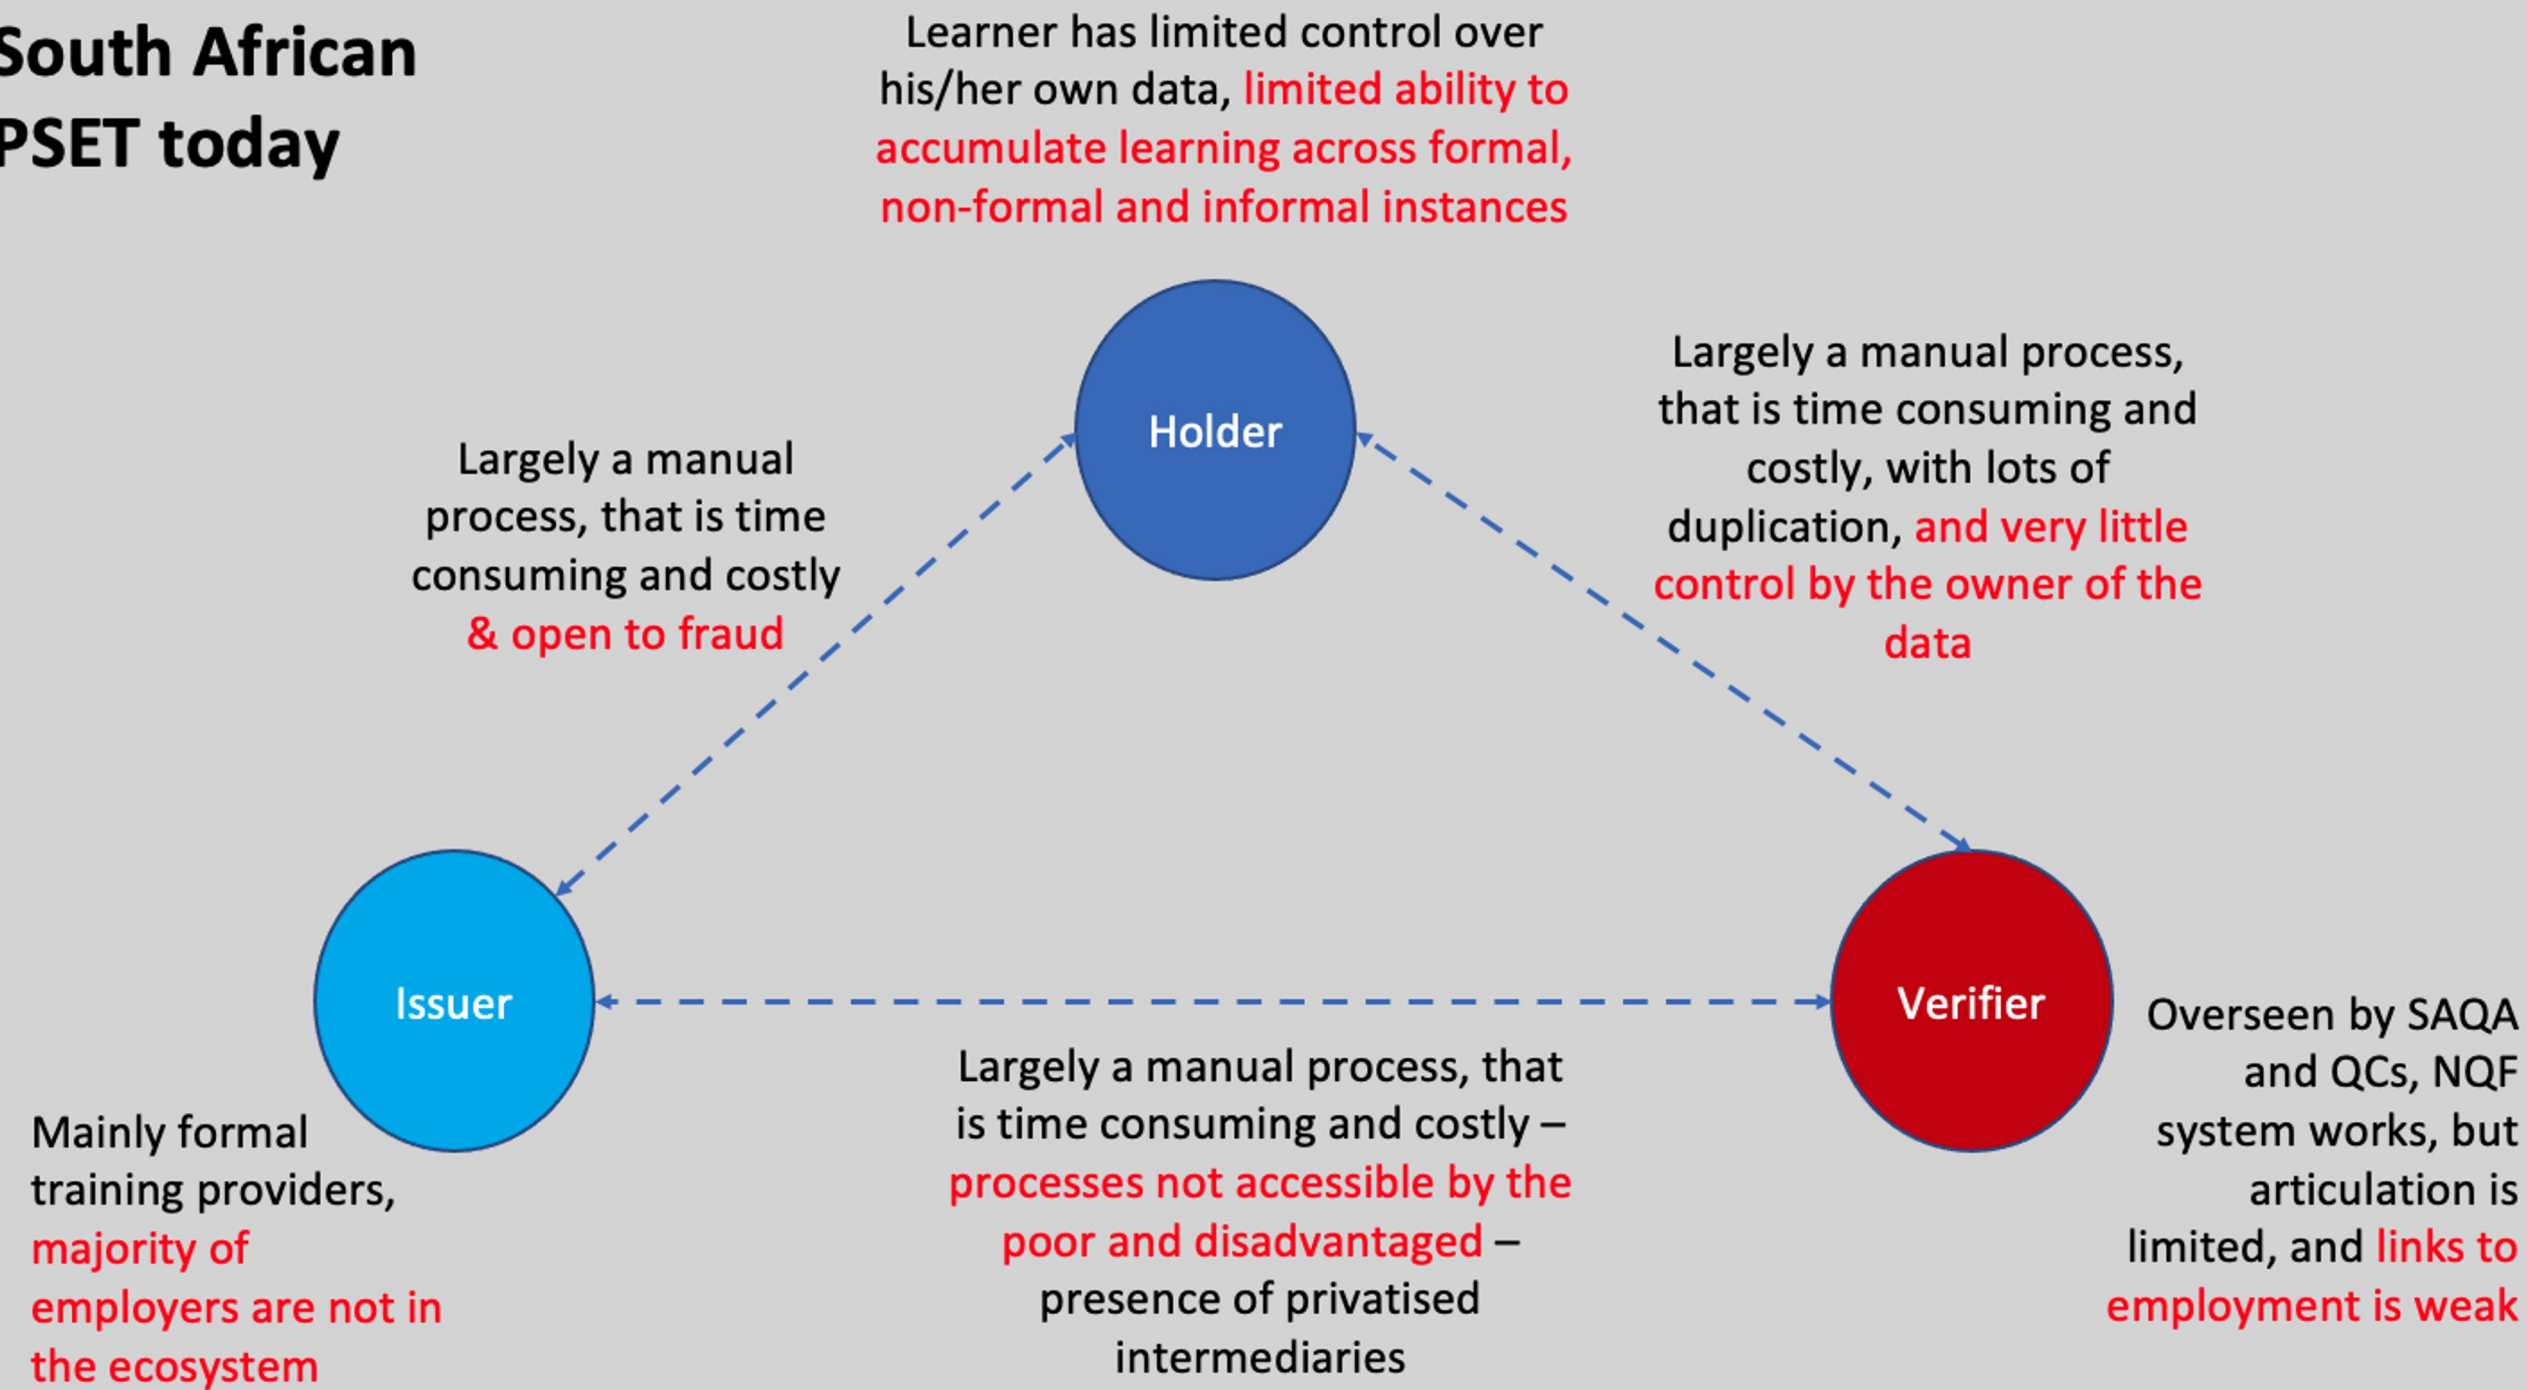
South African PSET today

Learner has limited control over his/her own data, limited ability to accumulate learning across formal, non-formal and informal instances

Holder

Largely a manual process, that is time consuming and costly & open to fraud

Largely a manual process, that is time consuming and costly, with lots of duplication, and very little control by the owner of the data

Issuer

Verifier

Largely a manual process, that is time consuming and costly – processes not accessible by the poor and disadvantaged – presence of privatised intermediaries

Overseen by SAQA and QCs, NQF system works, but articulation is limited, and links to employment is weak

Mainly formal training providers, majority of employers are not in the ecosystem